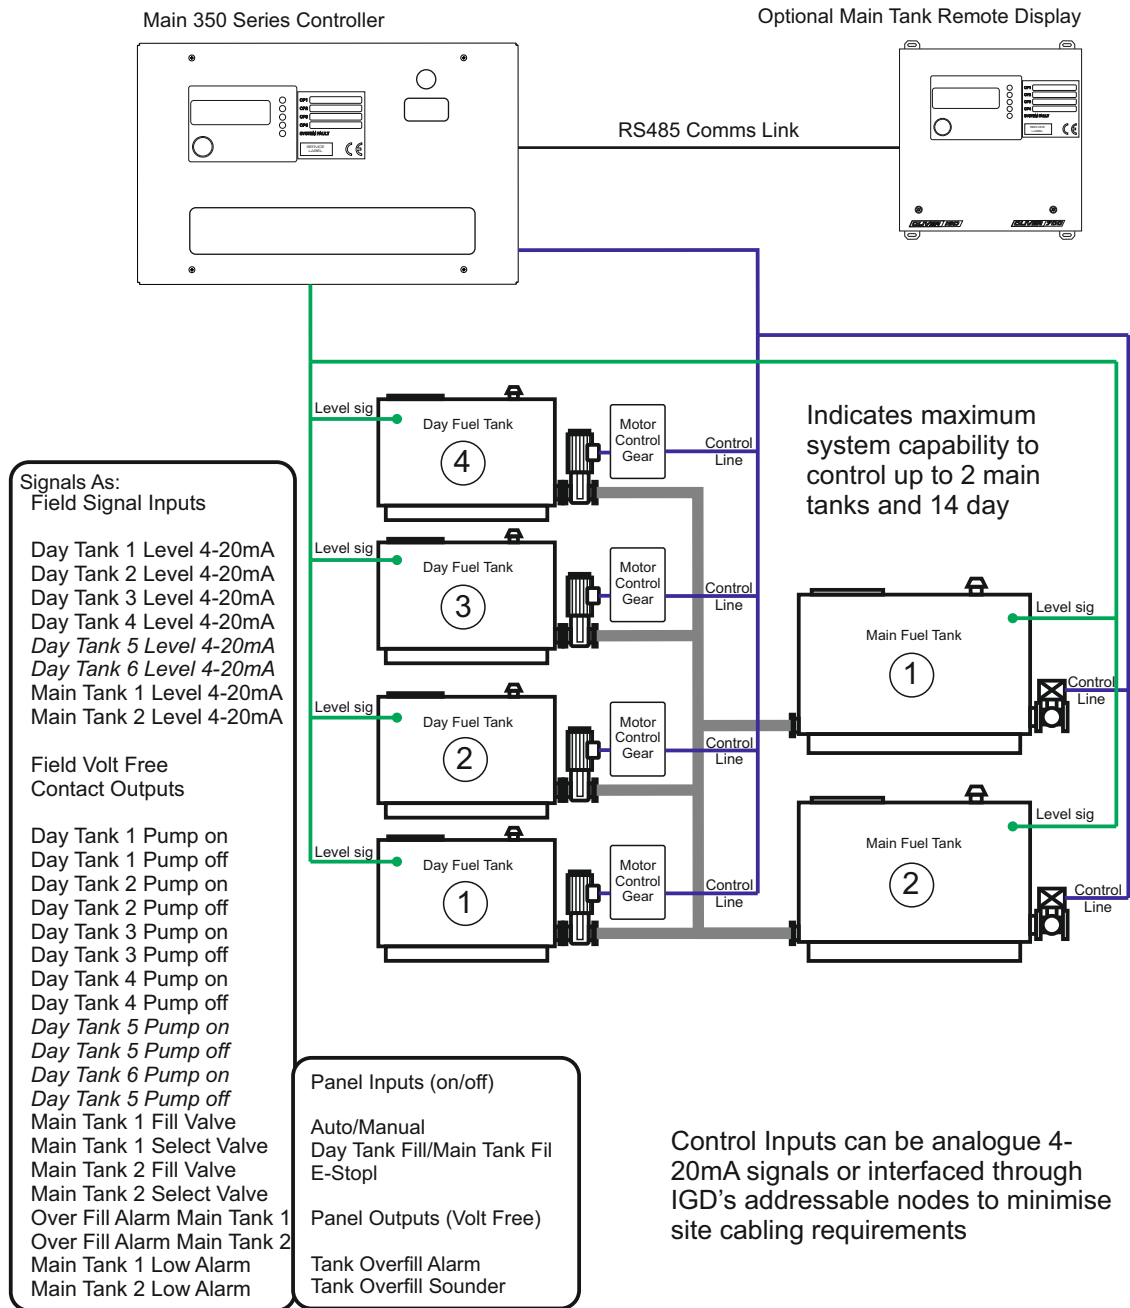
Main 350 Series Controller

Optional Main Tank Remote Display

RS485 Comms Link

Level sig

Day Fuel Tank

4

Motor Control Gear

Control Line

Indicates maximum system capability to control up to 2 main tanks and 14 day

Signals As:
Field Signal Inputs

Day Tank 1 Level 4-20mA
Day Tank 2 Level 4-20mA
Day Tank 3 Level 4-20mA
Day Tank 4 Level 4-20mA
Day Tank 5 Level 4-20mA
Day Tank 6 Level 4-20mA
Main Tank 1 Level 4-20mA
Main Tank 2 Level 4-20mA

Field Volt Free
Contact Outputs

Day Tank 1 Pump on
Day Tank 1 Pump off
Day Tank 2 Pump on
Day Tank 2 Pump off
Day Tank 3 Pump on
Day Tank 3 Pump off
Day Tank 4 Pump on
Day Tank 4 Pump off
Day Tank 5 Pump on
Day Tank 5 Pump off
Day Tank 6 Pump on
Day Tank 5 Pump off
Main Tank 1 Fill Valve
Main Tank 1 Select Valve
Main Tank 2 Fill Valve
Main Tank 2 Select Valve
Over Fill Alarm Main Tank 1
Over Fill Alarm Main Tank 2
Main Tank 1 Low Alarm
Main Tank 2 Low Alarm

Level sig

Day Fuel Tank

3

Motor Control Gear

Control Line

Main Fuel Tank

1

Level sig

Control Line

Level sig

Day Fuel Tank

2

Motor Control Gear

Control Line

Level sig

Main Fuel Tank

2

Control Line

Level sig

Day Fuel Tank

1

Motor Control Gear

Control Line

Panel Inputs (on/off)

Auto/Manual
Day Tank Fill/Main Tank Fil
E-Stopl

Panel Outputs (Volt Free)

Tank Overfill Alarm
Tank Overfill Sounder

Control Inputs can be analogue 4-20mA signals or interfaced through IGD's addressable nodes to minimise site cabling requirements